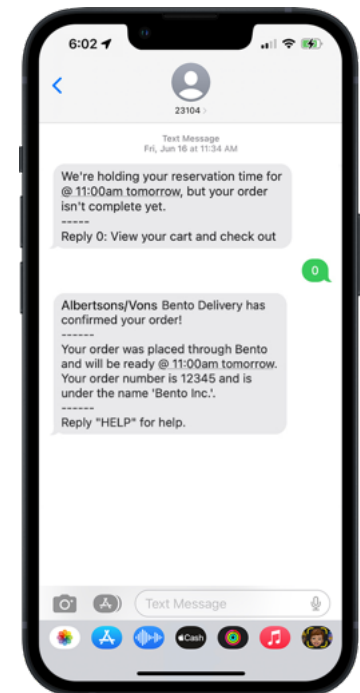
6:02

23104 >

Text Message
Fri, Jun 16 at 11:34 AM

We're holding your reservation time for @ 11:00am tomorrow, but your order isn't complete yet.
-----
Reply 0: View your cart and check out

0

Albertsons/Vons Bento Delivery has confirmed your order!
------
Your order was placed through Bento and will be ready @ 11:00am tomorrow. Your order number is 12345 and is under the name 'Bento Inc.'.
------
Reply "HELP" for help.

Text Message

Cash